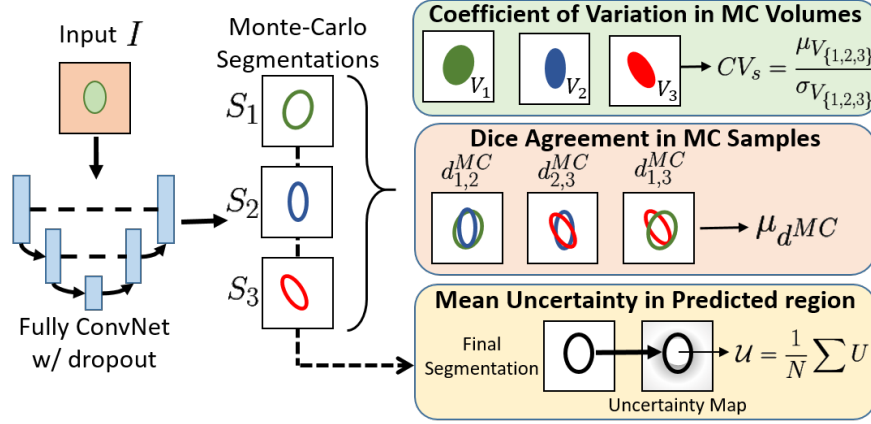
Input $I$

Fully ConvNet w/ dropout

Monte-Carlo Segmentations

$S_1$

$S_2$

$S_3$

Coefficient of Variation in MC Volumes

$V_1$ $V_2$ $V_3$

$CV_s = \frac{\mu_{V_{\{1,2,3\}}}}{\sigma_{V_{\{1,2,3\}}}}$

Dice Agreement in MC Samples

$d_{1,2}^{MC}$ $d_{2,3}^{MC}$ $d_{1,3}^{MC}$

$\mu_{d^{MC}}$

Mean Uncertainty in Predicted region

Final Segmentation

Uncertainty Map

$\mathcal{U} = \frac{1}{N}\sum U$